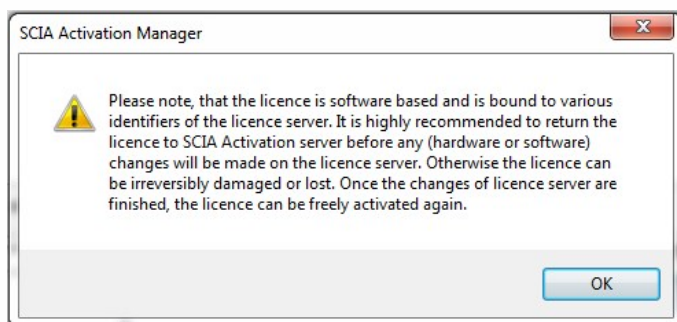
SCIA Activation Manager

Please note, that the licence is software based and is bound to various identifiers of the licence server. It is highly recommended to return the licence to SCIA Activation server before any (hardware or software) changes will be made on the licence server. Otherwise the licence can be irreversibly damaged or lost. Once the changes of licence server are finished, the licence can be freely activated again.

OK